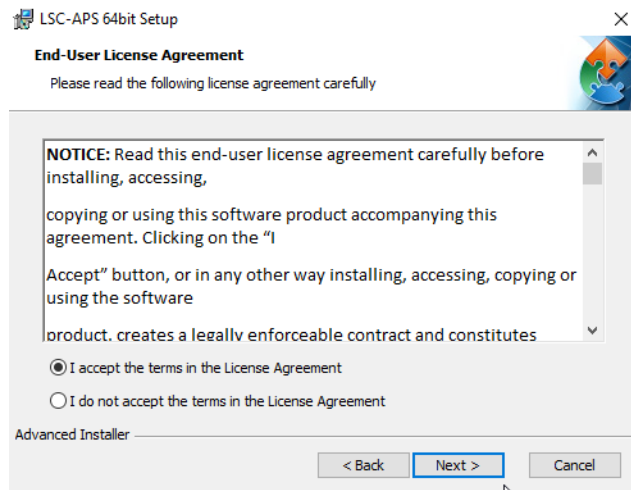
LSC-APS 64bit Setup
×

End-User License Agreement
Please read the following license agreement carefully

NOTICE: Read this end-user license agreement carefully before installing, accessing,

copying or using this software product accompanying this agreement. Clicking on the “I

Accept” button, or in any other way installing, accessing, copying or using the software

product, creates a legally enforceable contract and constitutes

I accept the terms in the License Agreement

I do not accept the terms in the License Agreement

Advanced Installer

< Back
Next >
Cancel